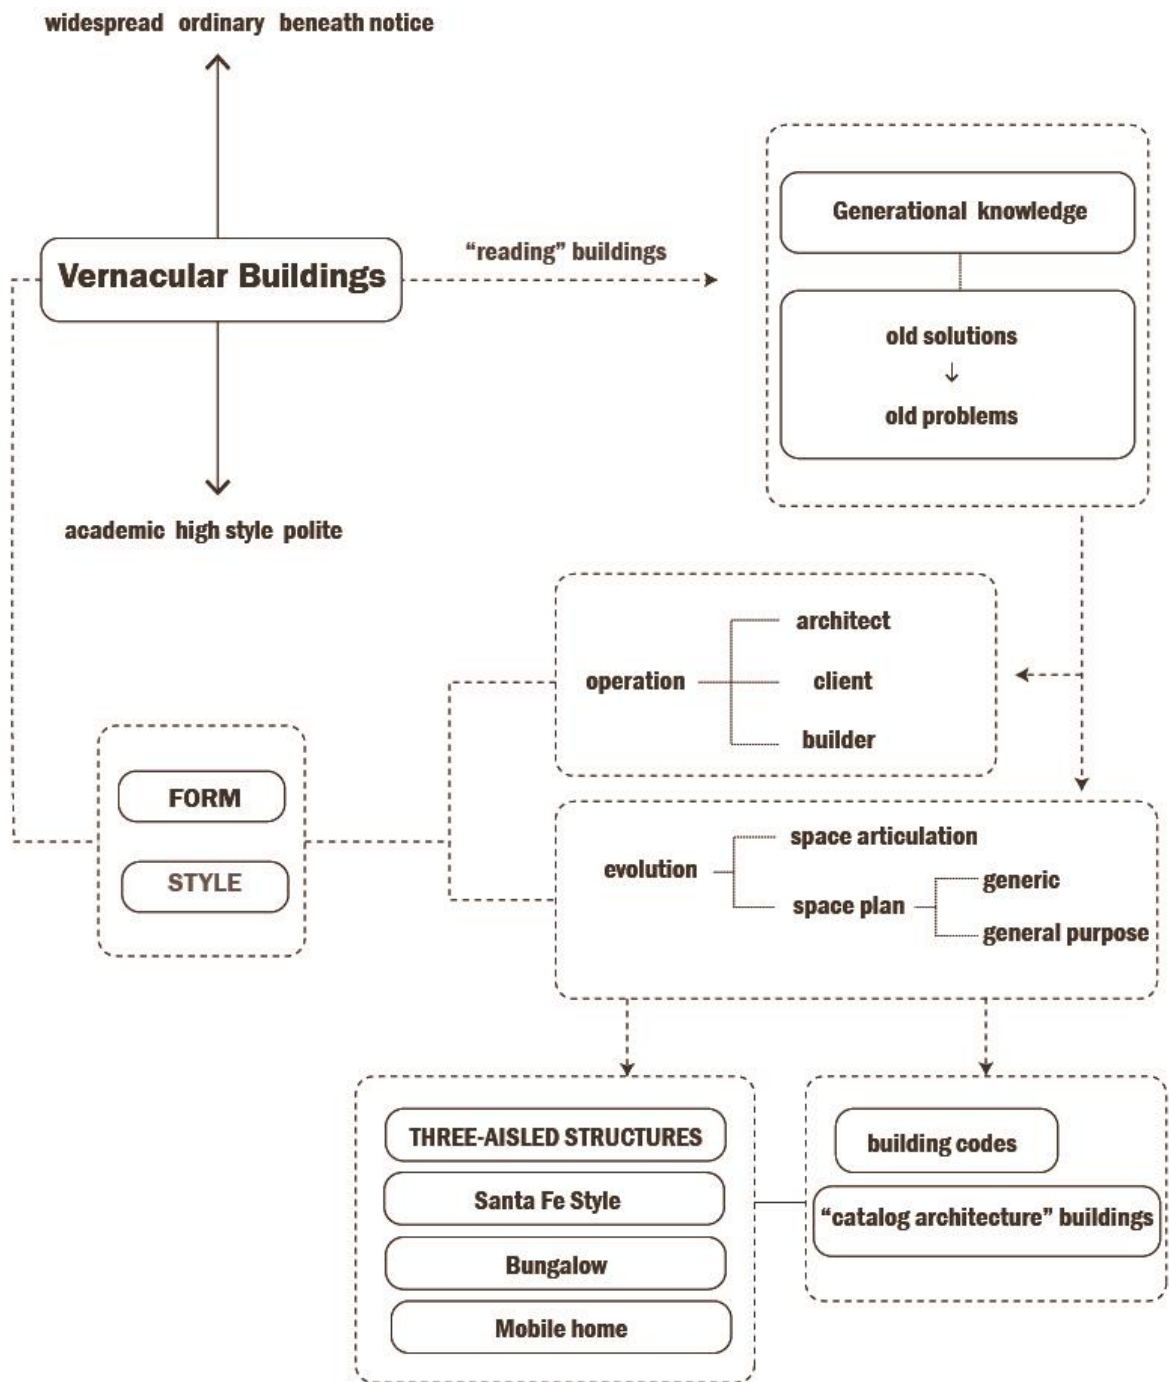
widespread ordinary beneath notice

Vernacular Buildings

"reading" buildings

academic high style polite

Generational knowledge

old solutions
↓
old problems

operation

architect

client

builder

FORM

STYLE

evolution

space articulation

space plan

generic

general purpose

THREE-AISLED STRUCTURES

Santa Fe Style

Bungalow

Mobile home

building codes

"catalog architecture" buildings